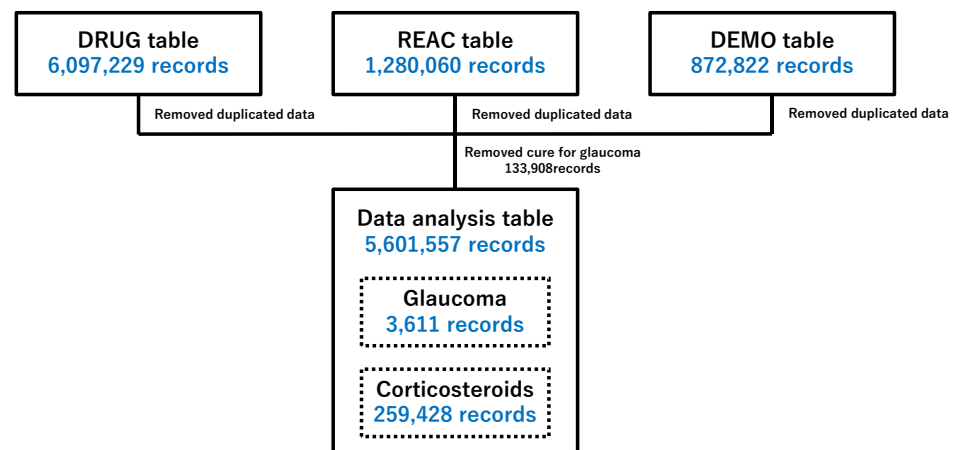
DRUG table
6,097,229 records

REAC table
1,280,060 records

DEMO table
872,822 records

Removed duplicated data

Removed duplicated data

Removed duplicated data

Removed cure for glaucoma
133,908records

Data analysis table
5,601,557 records

Glaucoma
3,611 records

Corticosteroids
259,428 records